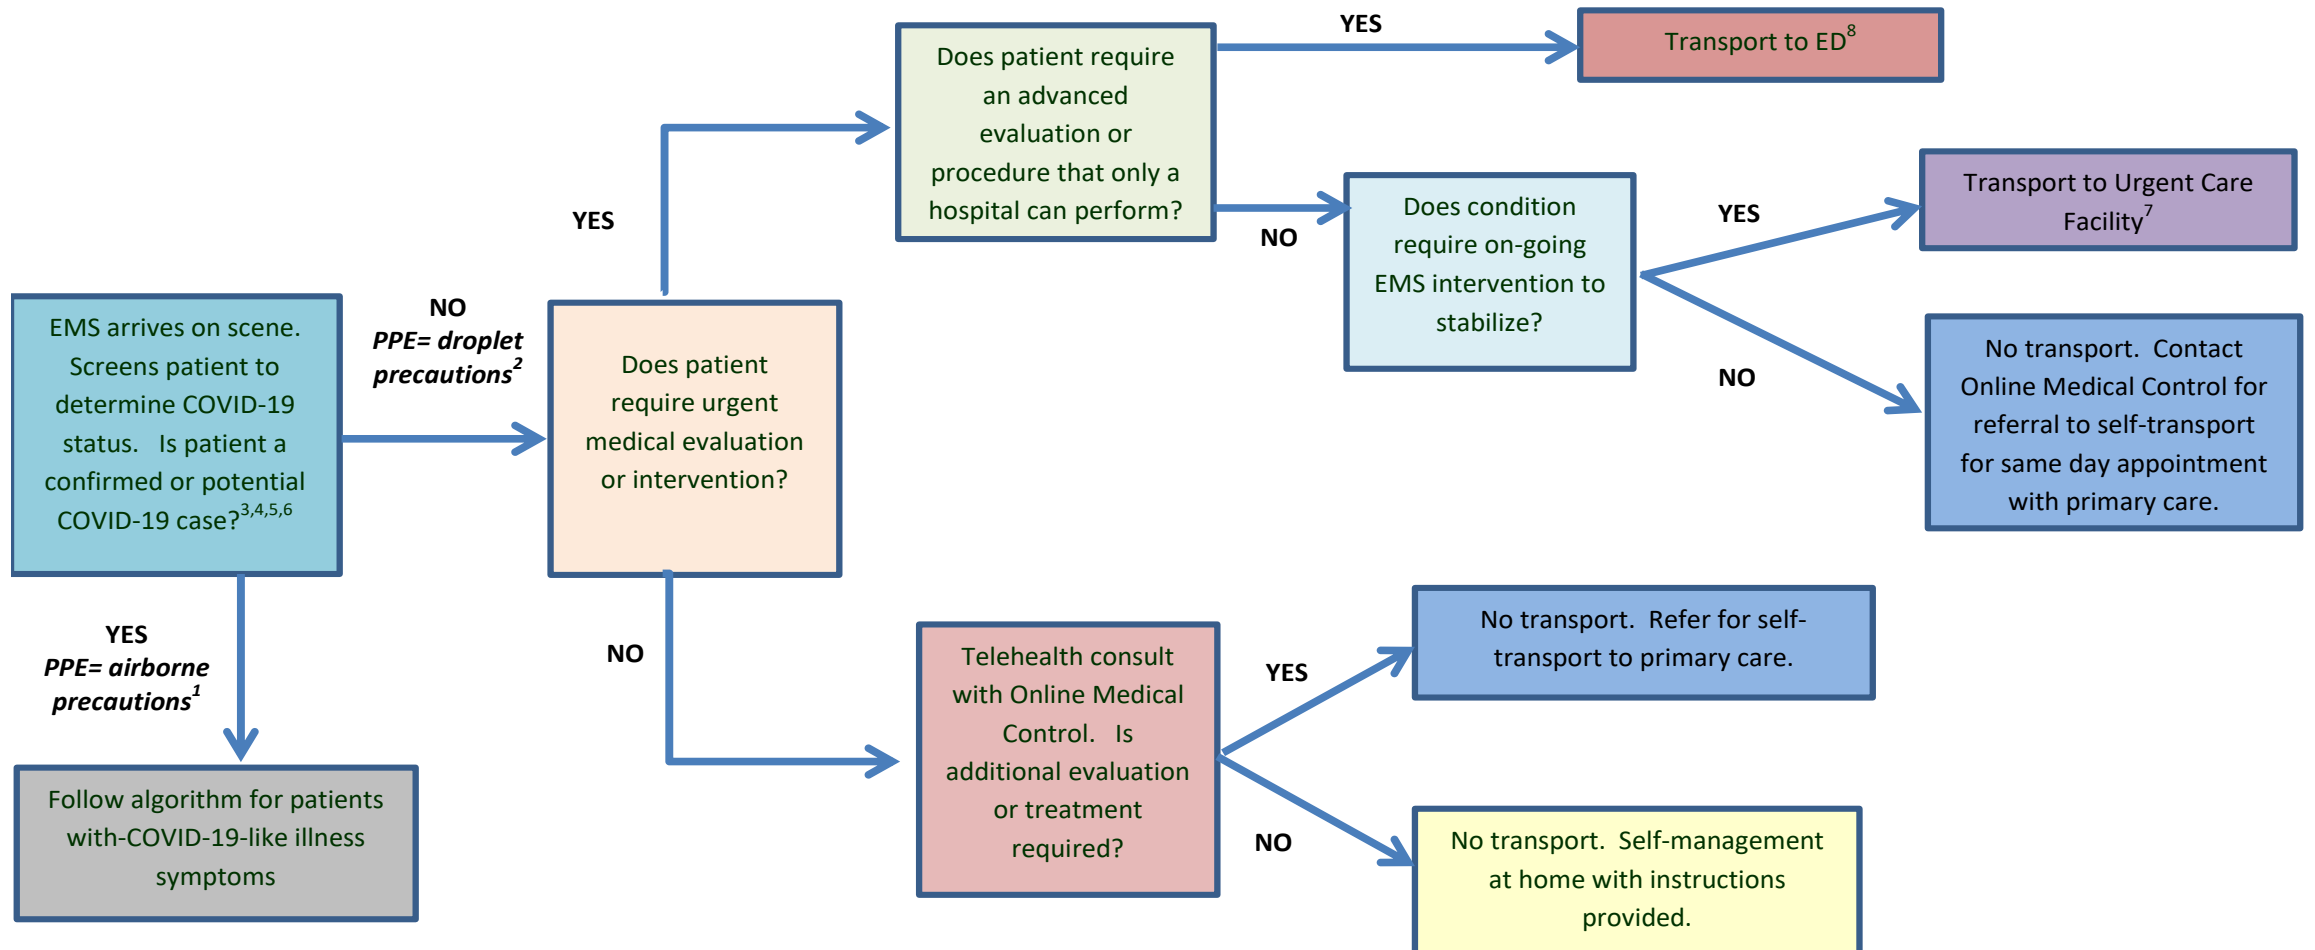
EMS arrives on scene. Screens patient to determine COVID-19 status. Is patient a confirmed or potential COVID-19 case?$^{3,4,5,6}$

NO
*PPE= droplet precautions$^{2}$*

Does patient require urgent medical evaluation or intervention?

YES

Does patient require an advanced evaluation or procedure that only a hospital can perform?

YES

Transport to ED$^{8}$

NO

Does condition require on-going EMS intervention to stabilize?

YES

Transport to Urgent Care Facility$^{7}$

NO

No transport. Contact Online Medical Control for referral to self-transport for same day appointment with primary care.

NO

Telehealth consult with Online Medical Control. Is additional evaluation or treatment required?

YES

No transport. Refer for self-transport to primary care.

NO

No transport. Self-management at home with instructions provided.

YES
*PPE= airborne precautions$^{1}$*

Follow algorithm for patients with-COVID-19-like illness symptoms